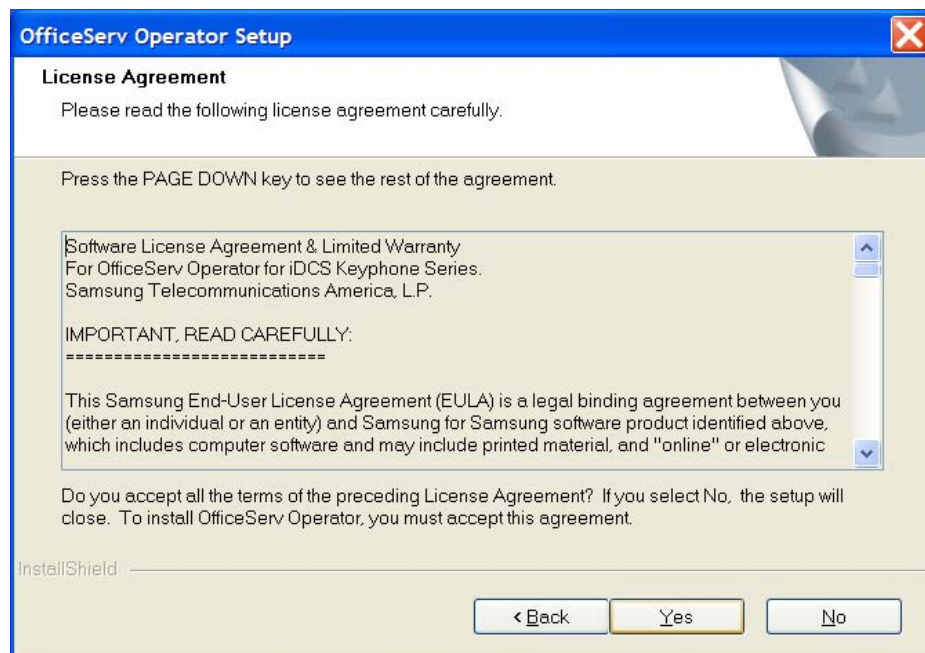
OfficeServ Operator Setup

License Agreement

Please read the following license agreement carefully.

Press the PAGE DOWN key to see the rest of the agreement.

Software License Agreement & Limited Warranty
For OfficeServ Operator for iDCS Keyphone Series.
Samsung Telecommunications America, L.P.

IMPORTANT, READ CAREFULLY:
===========================

This Samsung End-User License Agreement (EULA) is a legal binding agreement between you (either an individual or an entity) and Samsung for Samsung software product identified above, which includes computer software and may include printed material, and "online" or electronic

Do you accept all the terms of the preceding License Agreement? If you select No, the setup will close. To install OfficeServ Operator, you must accept this agreement.

InstallShield

< Back Yes No